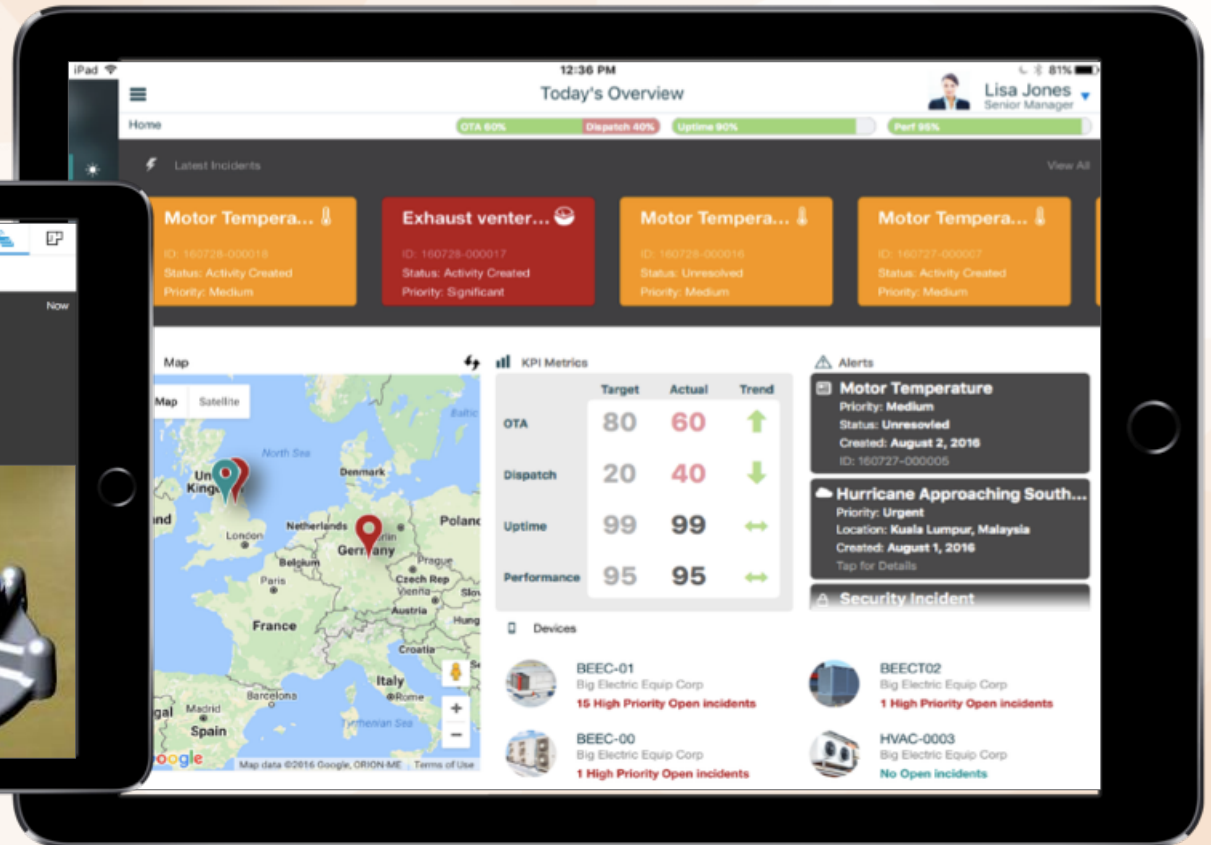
Now

iPad
12:36 PM
81%
Today's Overview
Lisa Jones
Senior Manager
Home
OTA 60%
Dispatch 40%
Uptime 90%
Perf 95%

Latest Incidents
View All

Motor Tempera...
ID: 160728-000018
Status: Activity Created
Priority: Medium

Exhaust venter...
ID: 160728-000017
Status: Activity Created
Priority: Significant

Motor Tempera...
ID: 160728-000016
Status: Unresolved
Priority: Medium

Motor Tempera...
ID: 160727-000007
Status: Activity Created
Priority: Medium

Map
Map Satellite
North Sea
Baltic
United Kingdom
Ireland
Denmark
Netherlands
London
Belgium
Berlin
Germany
Poland
Prague
Czech Rep
Paris
Vienna
Slovakia
Austria
Hungary
France
Croatia
Italy
Rome
Barcelona
Portugal
Madrid
Spain
Tyrrhenian Sea
Google
Map data ©2016 Google, ORION-ME Terms of Use

KPI Metrics
| | Target | Actual | Trend |
|---|---|---|---|
| OTA | 80 | 60 | |
| Dispatch | 20 | 40 | |
| Uptime | 99 | 99 | |
| Performance | 95 | 95 | |

Alerts
Motor Temperature
Priority: Medium
Status: Unresovled
Created: August 2, 2016
ID: 160727-000005

Hurricane Approaching South...
Priority: Urgent
Location: Kuala Lumpur, Malaysia
Created: August 1, 2016
Tap for Details

Security Incident

Devices
BEEC-01
Big Electric Equip Corp
15 High Priority Open incidents

BEECT02
Big Electric Equip Corp
1 High Priority Open incidents

BEEC-00
Big Electric Equip Corp
1 High Priority Open incidents

HVAC-0003
Big Electric Equip Corp
No Open incidents